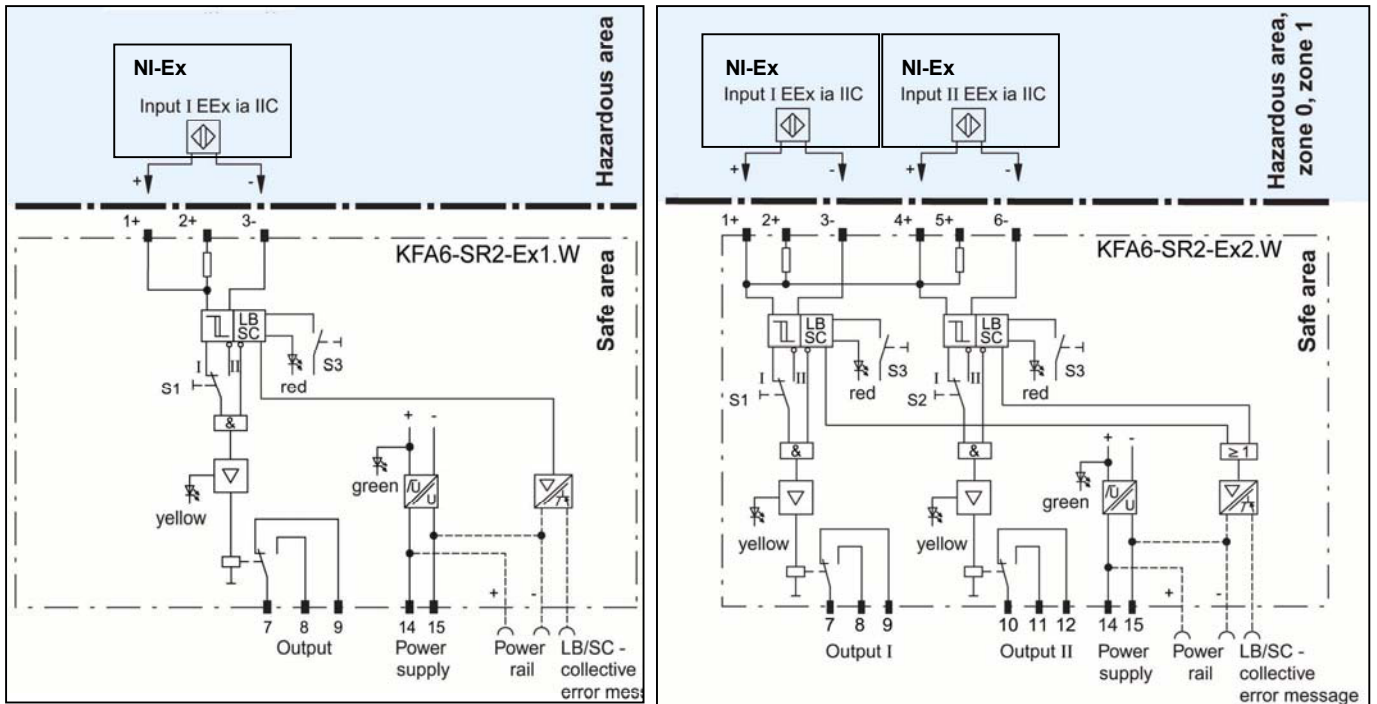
NI-Ex
Input I EEx ia IIC

Hazardous area

+ -

1+ 2+ 3-

KFA6-SR2-Ex1.W

Safe area

LB SC

I II

S1

S3

red

&

yellow

green

+ -

7 8 9
Output

14 15
Power supply

+ -

Power rail

LB/SC - collective error mess

NI-Ex
Input I EEx ia IIC

NI-Ex
Input II EEx ia IIC

Hazardous area, zone 0, zone 1

+ - + -

1+ 2+ 3- 4+ 5+ 6-

KFA6-SR2-Ex2.W

Safe area

LB SC

LB SC

I II

S1

S3

red

I II

S2

S3

red

&

&

≥1

yellow

yellow

green

+ -

7 8 9
Output I

10 11 12
Output II

14 15
Power supply

+ -

Power rail

LB/SC - collective error message